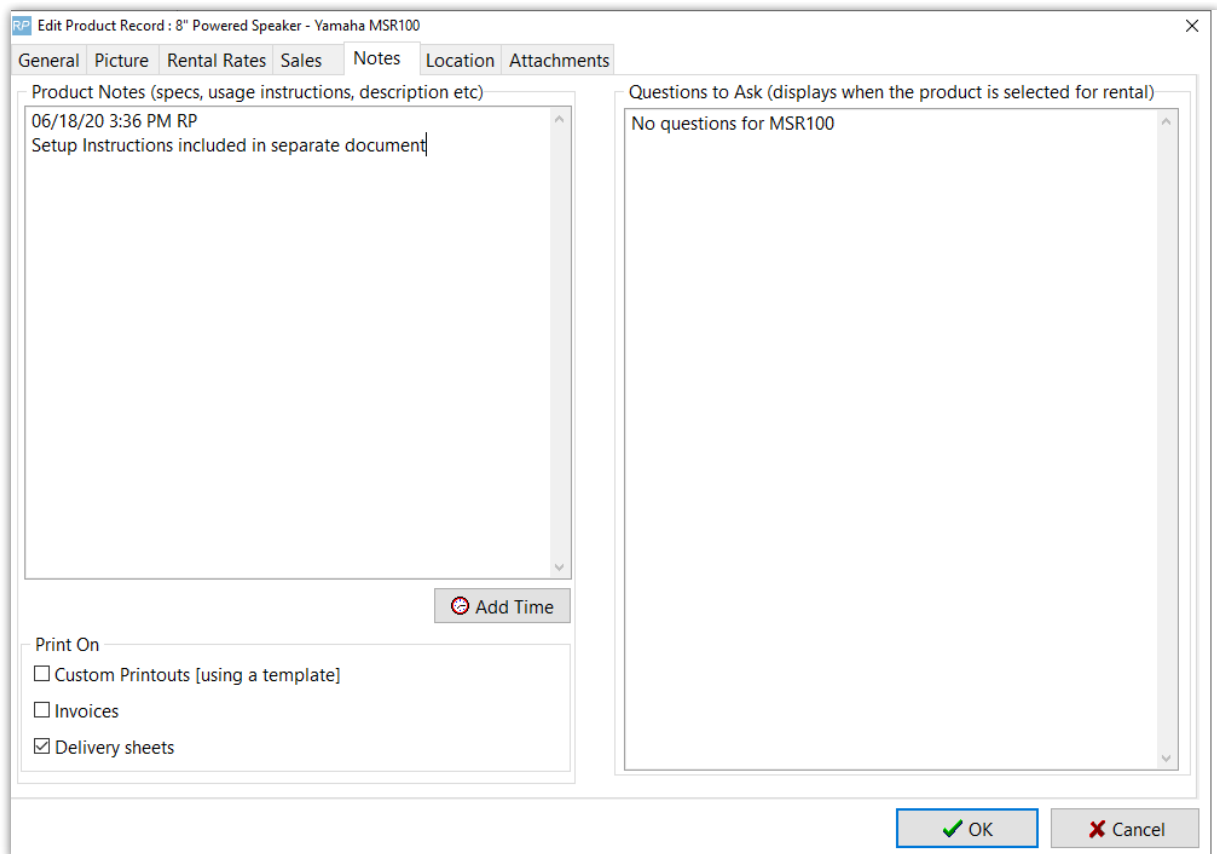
RP Edit Product Record : 8" Powered Speaker - Yamaha MSR100

General Picture Rental Rates Sales Notes Location Attachments

Product Notes (specs, usage instructions, description etc)

06/18/20 3:36 PM RP
Setup Instructions included in separate document

Add Time

Print On

Custom Printouts [using a template]

Invoices

Delivery sheets

Questions to Ask (displays when the product is selected for rental)

No questions for MSR100

OK

Cancel